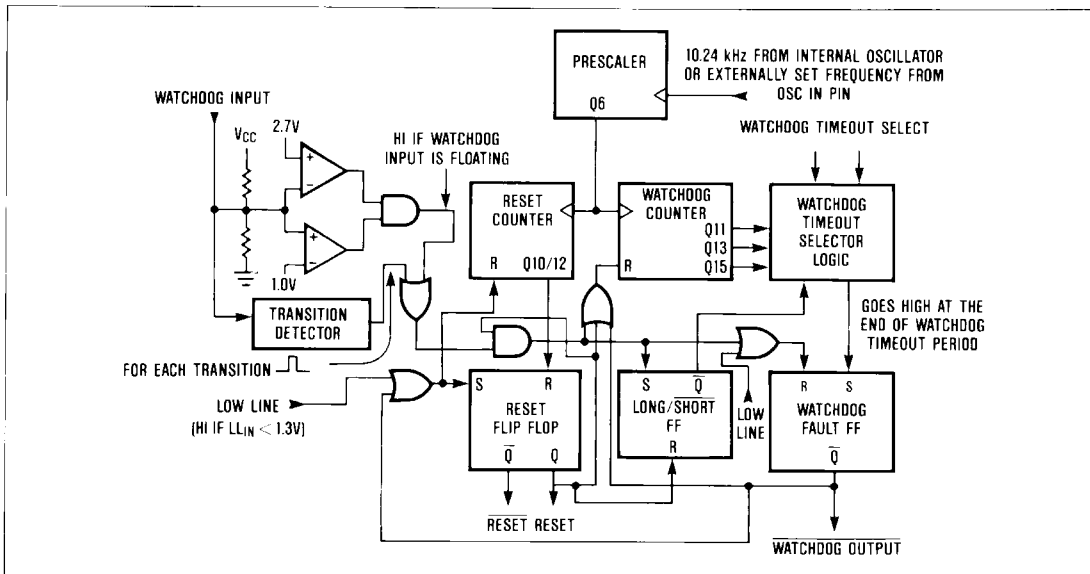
PRESCALER

Q6

10.24 kHz FROM INTERNAL OSCILLATOR OR EXTERNALLY SET FREQUENCY FROM OSC IN PIN

WATCHDOG INPUT

$V_{CC}$

2.7V

1.0V

HI IF WATCHDOG INPUT IS FLOATING

WATCHDOG TIMEOUT SELECT

RESET COUNTER

R

Q10/12

WATCHDOG COUNTER

Q11

Q13

Q15

R

WATCHDOG TIMEOUT SELECTOR LOGIC

TRANSITION DETECTOR

GOES HIGH AT THE END OF WATCHDOG TIMEOUT PERIOD

FOR EACH TRANSITION

LOW LINE

(HI IF $LL_{IN}$ < 1.3V)

S

R

RESET FLIP FLOP

$\overline{Q}$

Q

S

$\overline{Q}$

LONG/$\overline{SHORT}$ FF

R

LOW LINE

R

S

WATCHDOG FAULT FF

$\overline{Q}$

$\overline{RESET}$ RESET

$\overline{WATCHDOG\ OUTPUT}$